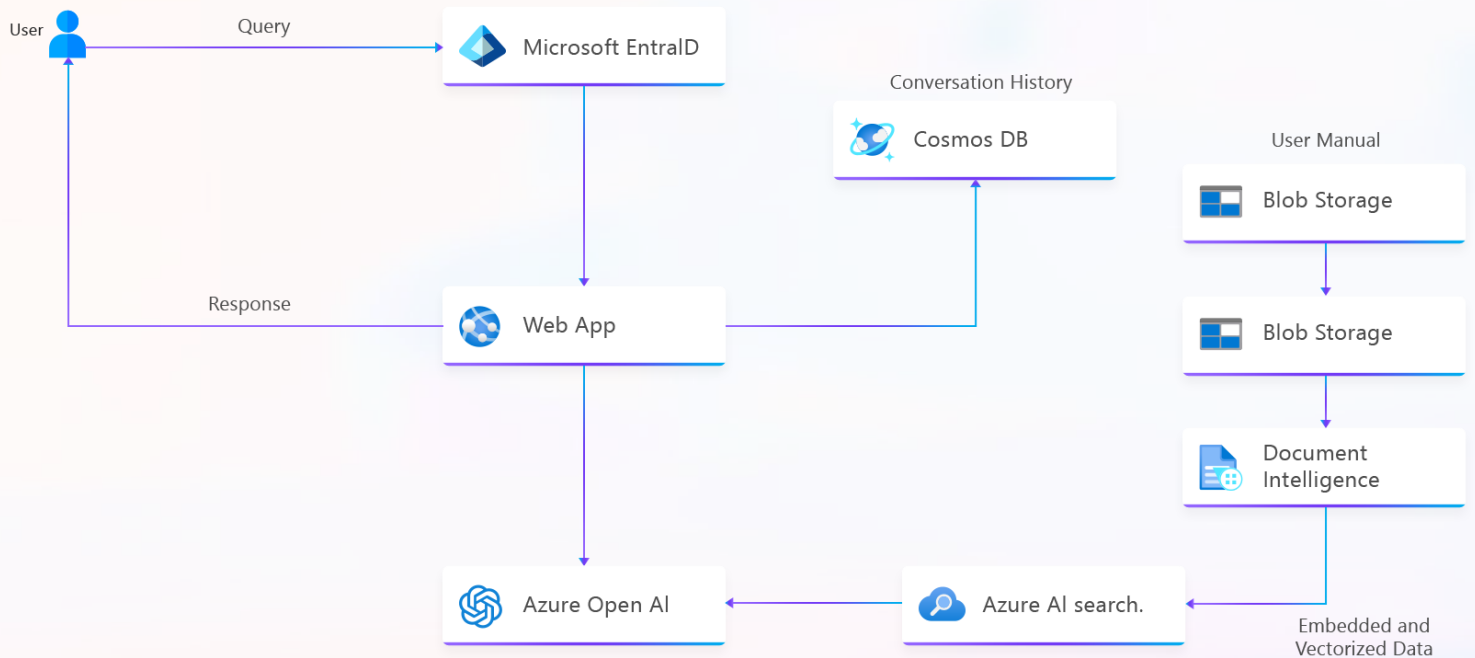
User

Query

Microsoft EntralD

Conversation History

Cosmos DB

User Manual

Blob Storage

Response

Web App

Blob Storage

Document Intelligence

Azure Open AI

Azure AI search.

Embedded and Vectorized Data